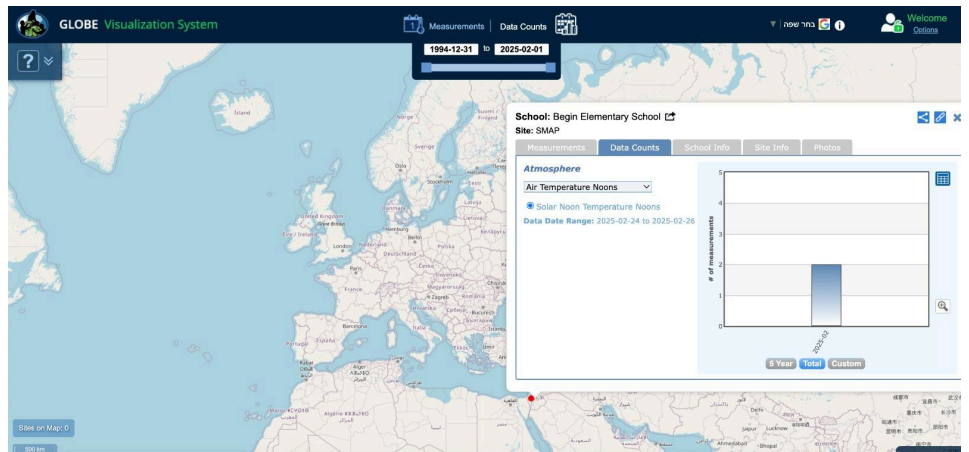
GLOBE Visualization System

Measurements | Data Counts

בחר שפה

Welcome
Options

1994-12-31 to 2025-02-01

?

School: Begin Elementary School
Site: SMAP

Measurements | Data Counts | School Info | Site Info | Photos

Atmosphere

Air Temperature Noons

Solar Noon Temperature Noons

Data Date Range: 2025-02-24 to 2025-02-26

| # of measurements |
|---|
| 5 |
| 4 |
| 3 |
| 2 |
| 1 |
| 0 |

2025-02

5 Year | Total | Custom

Island
Norge
Sverige
Suomi / Finland
Oslo
Stockholm
Helsinki
United Kingdom
Éire / Ireland
London
Hamburg
Berlin
Deutschland
Polska
Paris
France
Praha
Zagreb
România
Magyarország
București
Hrvatska
Barcelona
España
Portugal
Italia
Algérie
Delhi
Jaipur
Ahmedabad
Bhopal

Sites on Map: 0
500 km